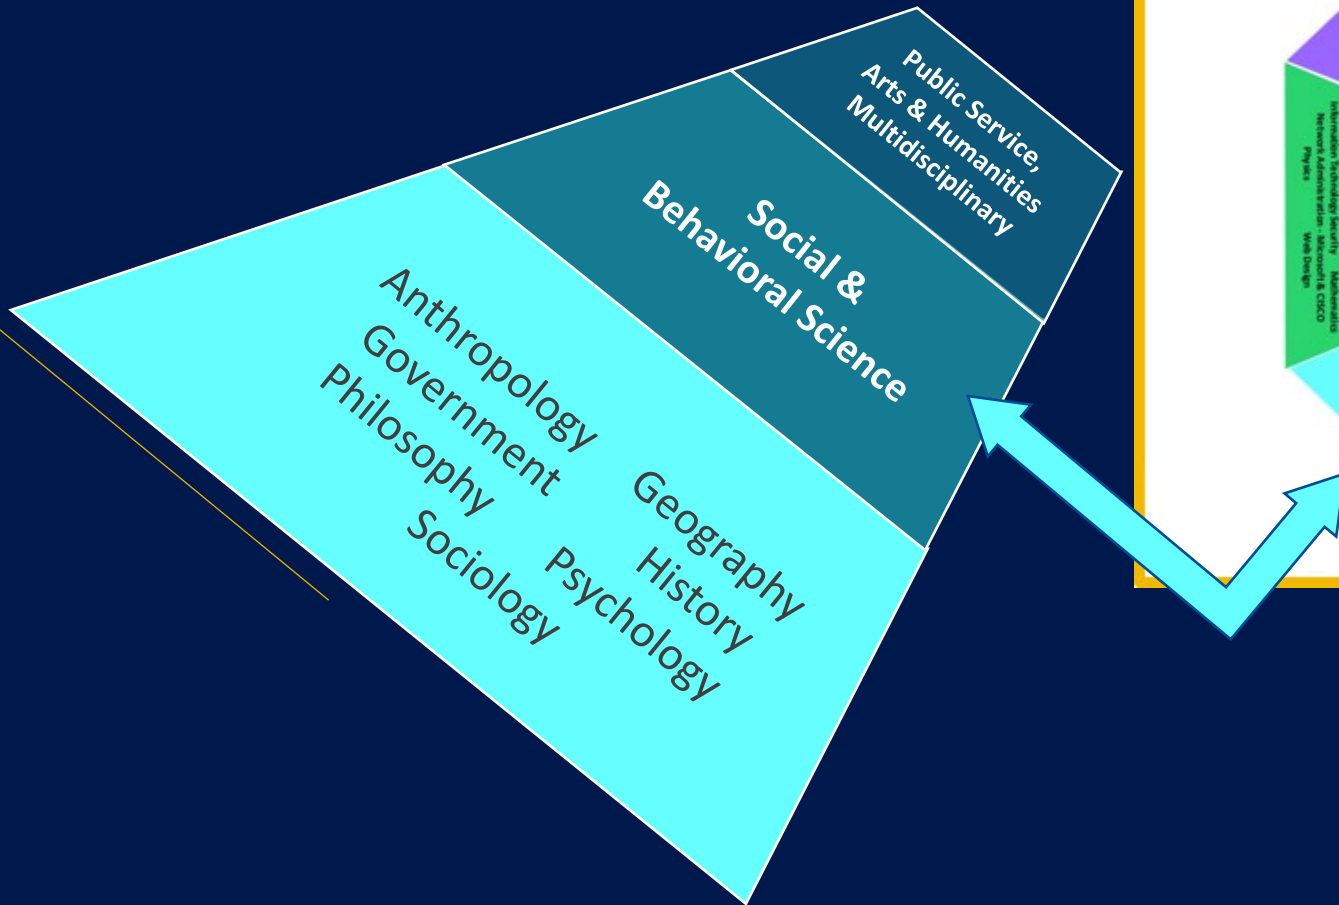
Public Service,
Arts & Humanities
Multidisciplinary

Social &
Behavioral Science

Anthropology
Government
Philosophy
Sociology

Geography
History
Psychology

Information Technology Security
Network Administration - Microsoft & CISCO
Physics
Mathematics
Web Design